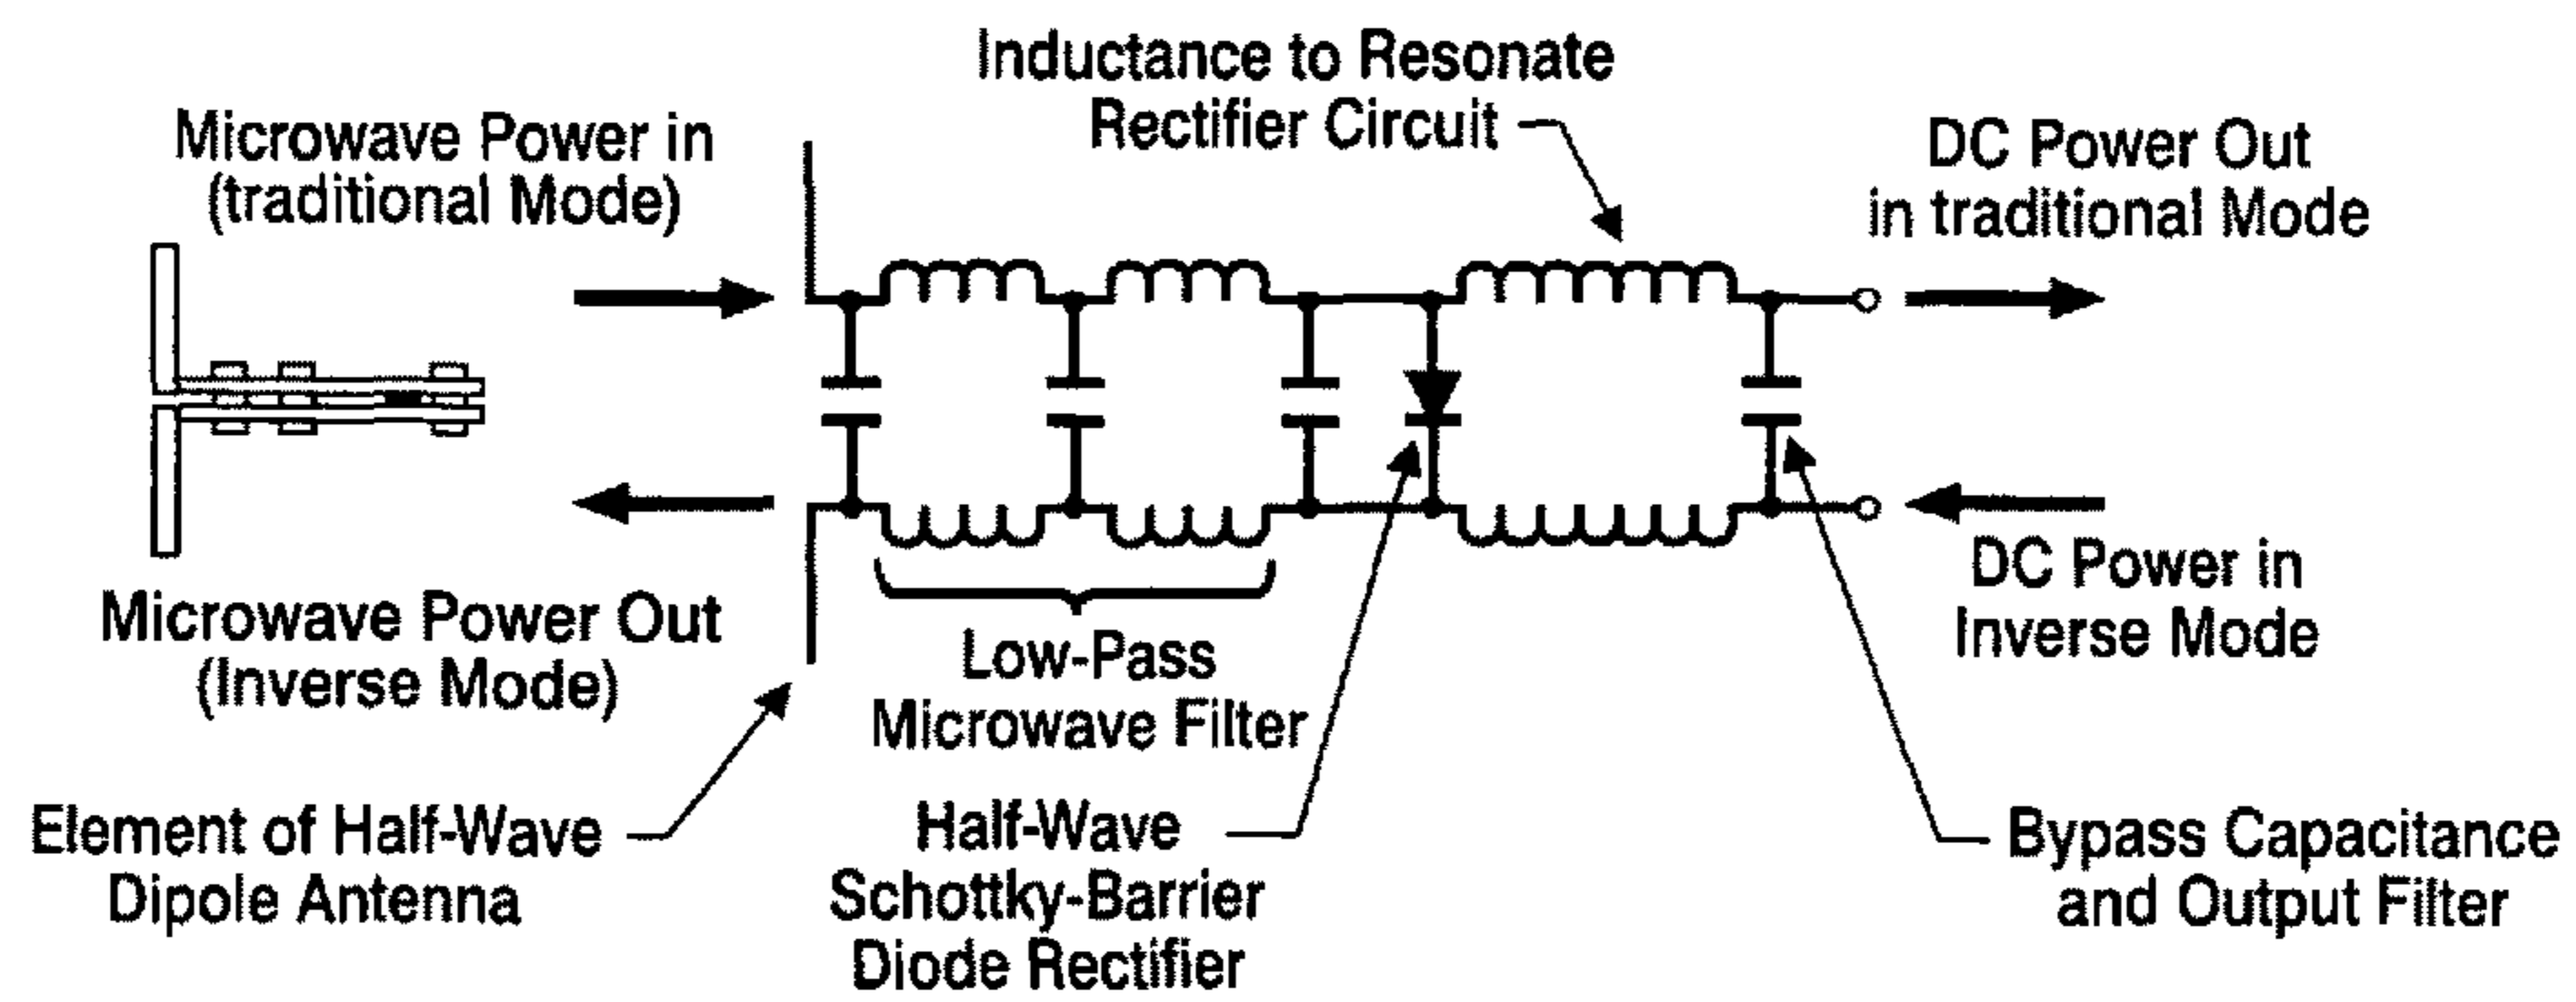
Inductance to Resonate Rectifier Circuit

Microwave Power in (traditional Mode)

DC Power Out in traditional Mode

Microwave Power Out (Inverse Mode)

DC Power in Inverse Mode

Low-Pass Microwave Filter

Element of Half-Wave Dipole Antenna

Half-Wave Schottky-Barrier Diode Rectifier

Bypass Capacitance and Output Filter